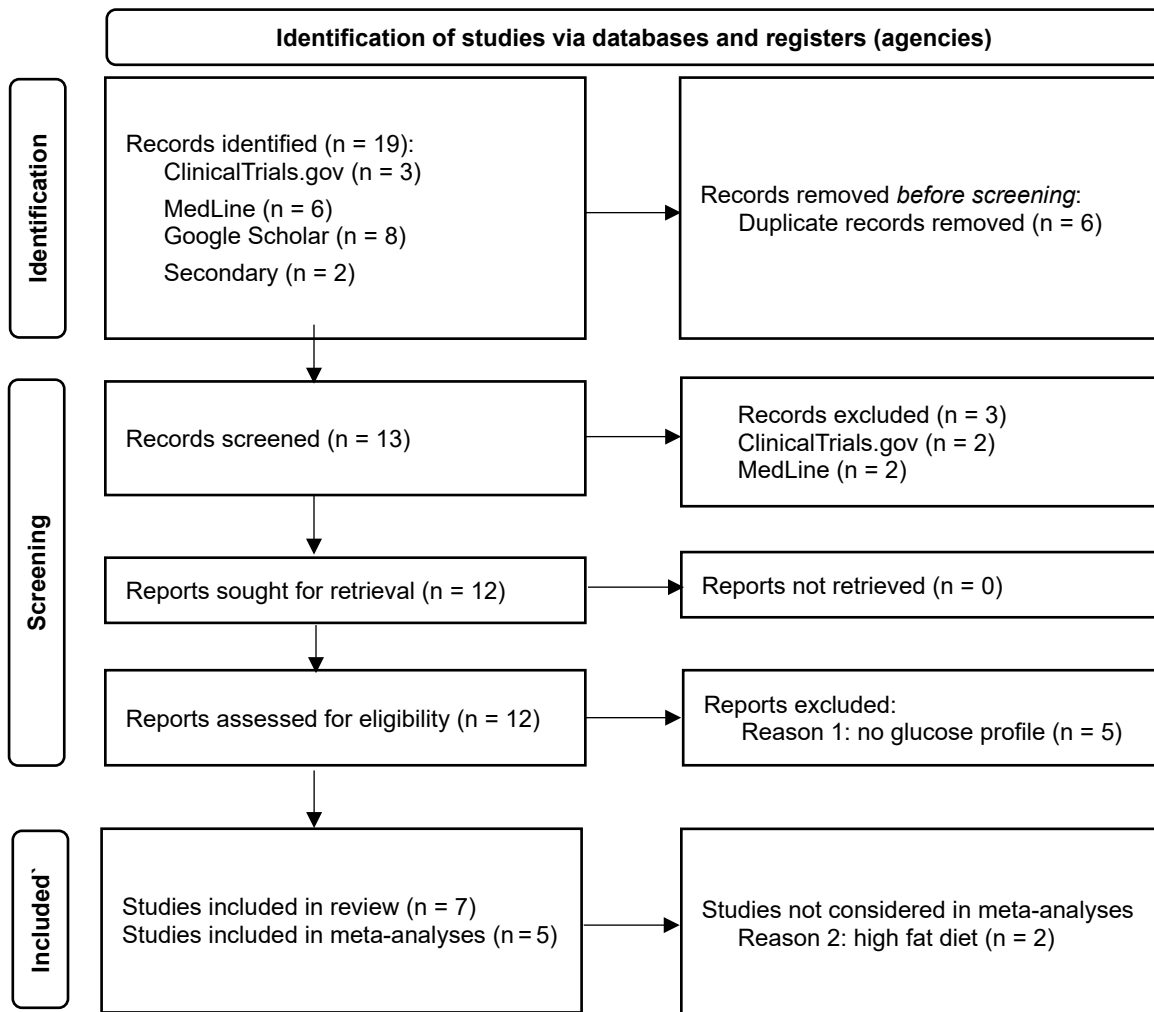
Identification of studies via databases and registers (agencies)

Identification

Records identified (n = 19):
ClinicalTrials.gov (n = 3)
MedLine (n = 6)
Google Scholar (n = 8)
Secondary (n = 2)

Records removed *before screening*:
Duplicate records removed (n = 6)

Screening

Records screened (n = 13)

Records excluded (n = 3)
ClinicalTrials.gov (n = 2)
MedLine (n = 2)

Reports sought for retrieval (n = 12)

Reports not retrieved (n = 0)

Reports assessed for eligibility (n = 12)

Reports excluded:
Reason 1: no glucose profile (n = 5)

Included`

Studies included in review (n = 7)
Studies included in meta-analyses (n = 5)

Studies not considered in meta-analyses
Reason 2: high fat diet (n = 2)